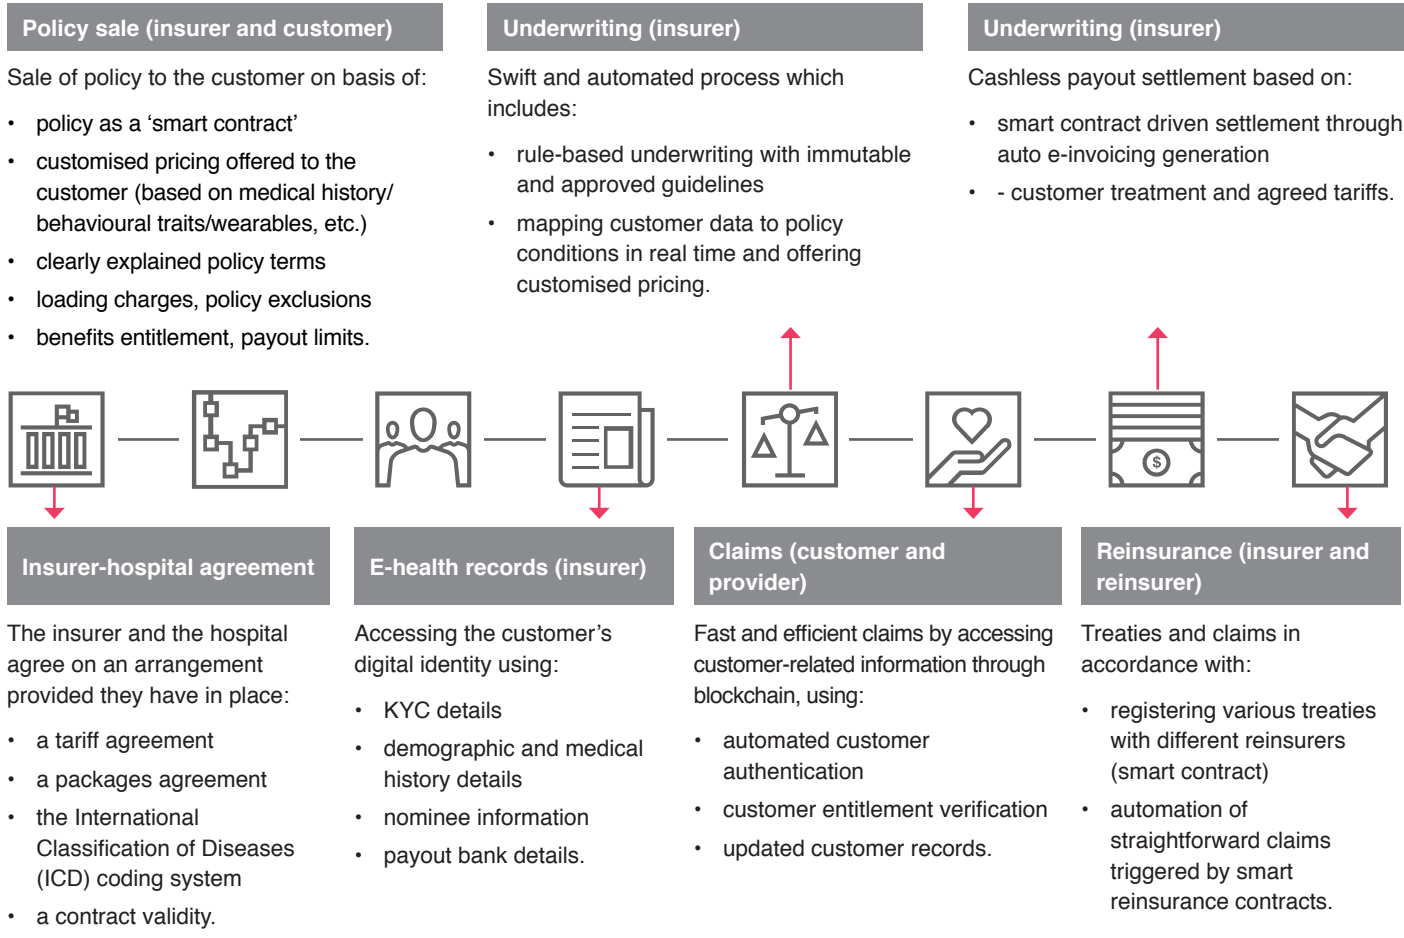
Policy sale (insurer and customer)

Sale of policy to the customer on basis of:

- policy as a ‘smart contract’
- customised pricing offered to the customer (based on medical history/ behavioural traits/wearables, etc.)
- clearly explained policy terms
- loading charges, policy exclusions
- benefits entitlement, payout limits.

Underwriting (insurer)

Swift and automated process which includes:

- rule-based underwriting with immutable and approved guidelines
- mapping customer data to policy conditions in real time and offering customised pricing.

Underwriting (insurer)

Cashless payout settlement based on:

- smart contract driven settlement through auto e-invoicing generation
- - customer treatment and agreed tariffs.

$

Insurer-hospital agreement

The insurer and the hospital agree on an arrangement provided they have in place:

- a tariff agreement
- a packages agreement
- the International Classification of Diseases (ICD) coding system
- a contract validity.

E-health records (insurer)

Accessing the customer’s digital identity using:

- KYC details
- demographic and medical history details
- nominee information
- payout bank details.

Claims (customer and provider)

Fast and efficient claims by accessing customer-related information through blockchain, using:

- automated customer authentication
- customer entitlement verification
- updated customer records.

Reinsurance (insurer and reinsurer)

Treaties and claims in accordance with:

- registering various treaties with different reinsurers (smart contract)
- automation of straightforward claims triggered by smart reinsurance contracts.